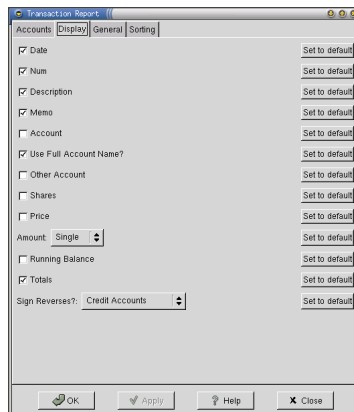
Transaction Report

Accounts Display General Sorting

Date Set to default
Num Set to default
Description Set to default
Memo Set to default
Account Set to default
Use Full Account Name? Set to default
Other Account Set to default
Shares Set to default
Price Set to default
Amount Single Set to default
Running Balance Set to default
Totals Set to default
Sign Reverses?: Credit Accounts Set to default

OK Apply Help Close